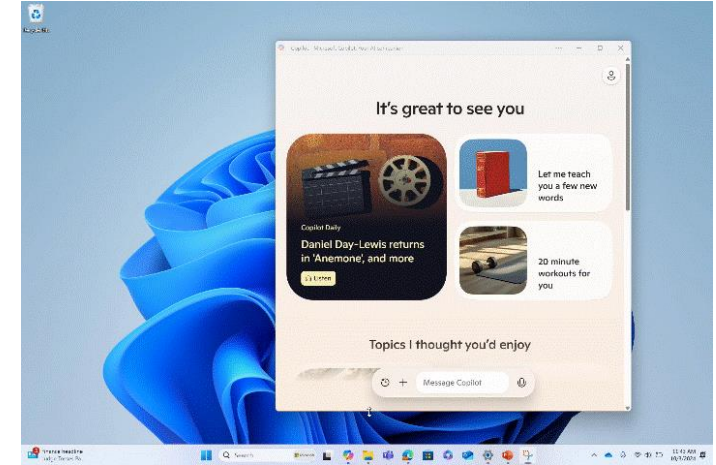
It's great to see you

Copilot Daily
Daniel Day-Lewis returns in 'Anemone', and more
Listen

Let me teach you a few new words

20 minute workouts for you

Topics I thought you'd enjoy

Message Copilot

Search